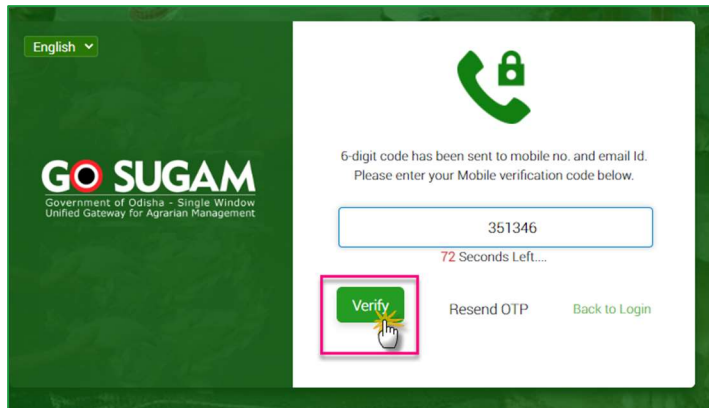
English

GO SUGAM
Government of Odisha - Single Window
Unified Gateway for Agrarian Management

6-digit code has been sent to mobile no. and email Id.
Please enter your Mobile verification code below.

351346

72 Seconds Left....

Verify

Resend OTP

Back to Login